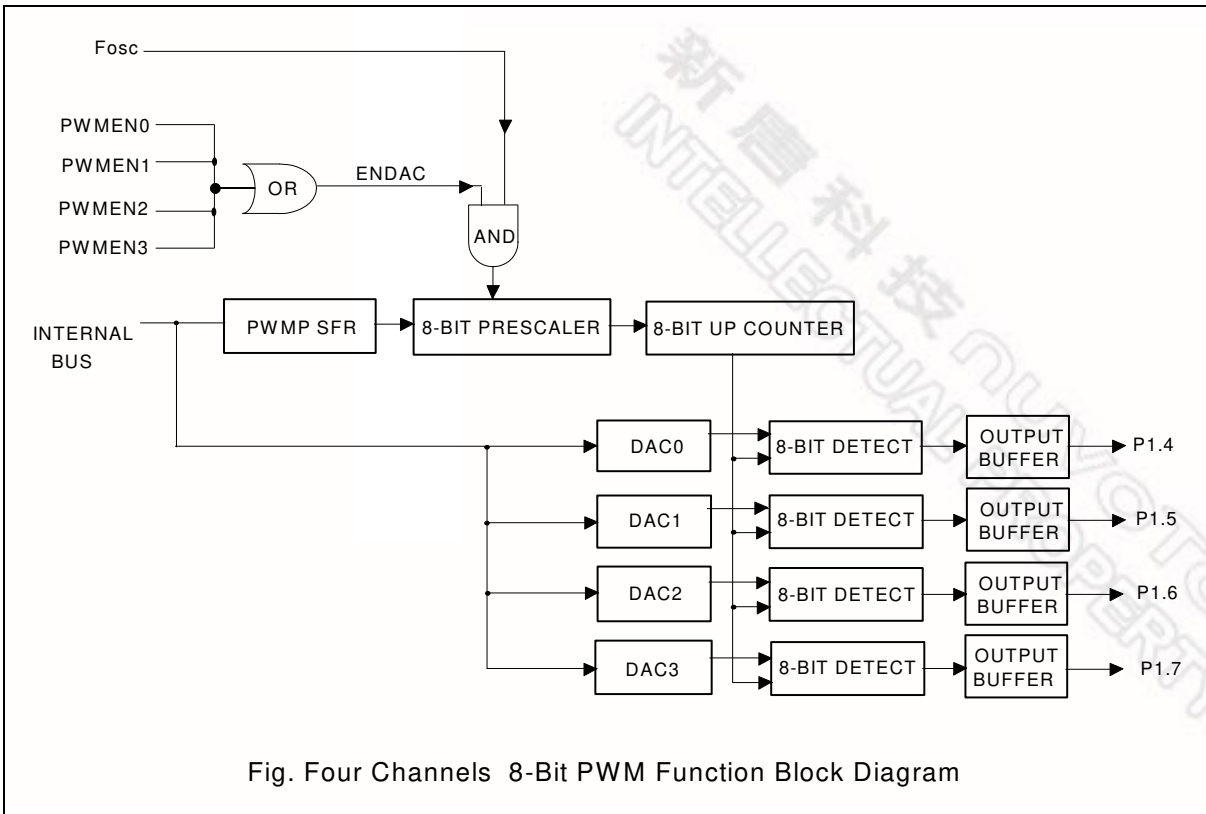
Fosc

PWMEN0
PWMEN1
PWMEN2
PWMEN3

OR

ENDAC

AND

INTERNAL BUS

PWMP SFR

8-BIT PRESCALER

8-BIT UP COUNTER

DAC0
DAC1
DAC2
DAC3

8-BIT DETECT
8-BIT DETECT
8-BIT DETECT
8-BIT DETECT

OUTPUT BUFFER
OUTPUT BUFFER
OUTPUT BUFFER
OUTPUT BUFFER

P1.4
P1.5
P1.6
P1.7

新唐科技
INTELLIGENT SEMICONDUCTOR

Fig. Four Channels 8-Bit PWM Function Block Diagram